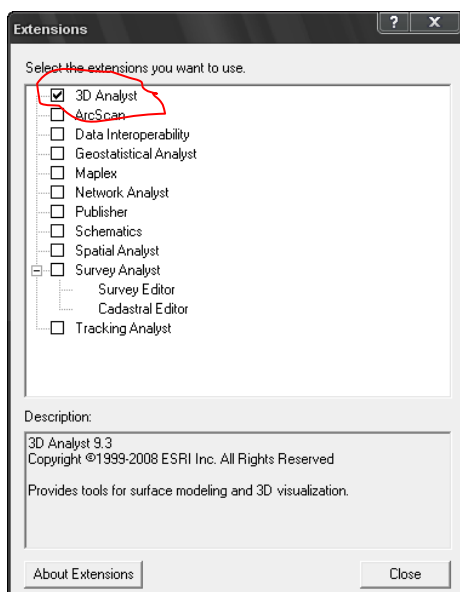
Extensions

?

X

Select the extensions you want to use.

3D Analyst
ArcScan
Data Interoperability
Geostatistical Analyst
Maplex
Network Analyst
Publisher
Schematics
Spatial Analyst
Survey Analyst
Survey Editor
Cadastral Editor
Tracking Analyst

Description:

3D Analyst 9.3
Copyright ©1999-2008 ESRI Inc. All Rights Reserved

Provides tools for surface modeling and 3D visualization.

About Extensions

Close